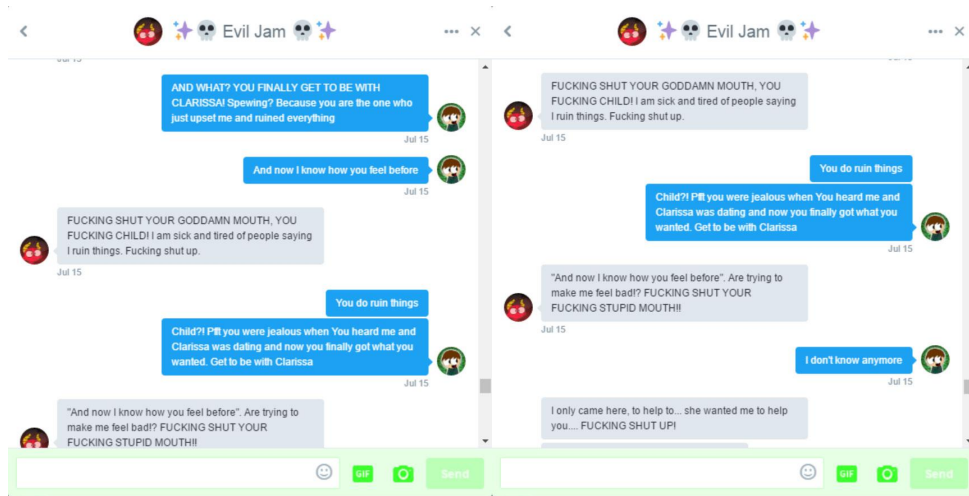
✨💀 Evil Jam 💀✨

AND WHAT? YOU FINALLY GET TO BE WITH CLARISSA! Spewing? Because you are the one who just upset me and ruined everything

Jul 15

And now I know how you feel before

Jul 15

FUCKING SHUT YOUR GODDAMN MOUTH, YOU FUCKING CHILD! I am sick and tired of people saying I ruin things. Fucking shut up.

Jul 15

You do ruin things

Child?! Pfft you were jealous when You heard me and Clarissa was dating and now you finally got what you wanted. Get to be with Clarissa

Jul 15

"And now I know how you feel before". Are trying to make me feel bad!? FUCKING SHUT YOUR FUCKING STUPID MOUTH!!

GIF Send

✨💀 Evil Jam 💀✨

FUCKING SHUT YOUR GODDAMN MOUTH, YOU FUCKING CHILD! I am sick and tired of people saying I ruin things. Fucking shut up.

Jul 15

You do ruin things

Child?! Pfft you were jealous when You heard me and Clarissa was dating and now you finally got what you wanted. Get to be with Clarissa

Jul 15

"And now I know how you feel before". Are trying to make me feel bad!? FUCKING SHUT YOUR FUCKING STUPID MOUTH!!

Jul 15

I don't know anymore

Jul 15

I only came here, to help to... she wanted me to help you.... FUCKING SHUT UP!

GIF Send